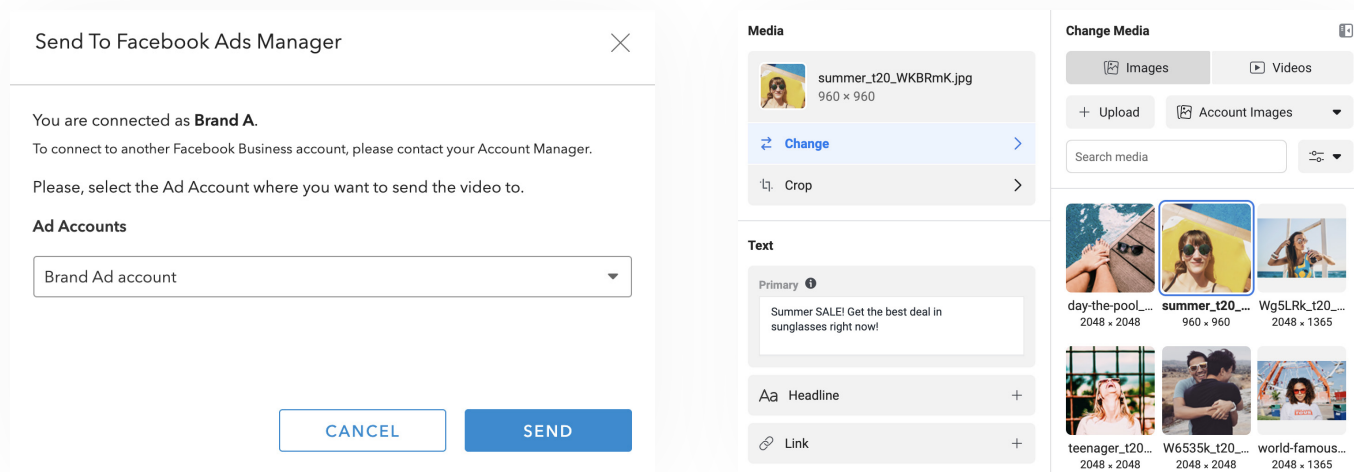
Send To Facebook Ads Manager

You are connected as **Brand A**.

To connect to another Facebook Business account, please contact your Account Manager.

Please, select the Ad Account where you want to send the video to.

**Ad Accounts**

Brand Ad account

CANCEL

SEND

Media

summer_t20_WKBRmK.jpg
960 × 960

Change

Crop

Text

Primary

Summer SALE! Get the best deal in sunglasses right now!

Headline

Link

Change Media

Images

Videos

Upload

Account Images

Search media

day-the-pool_...
2048 × 2048

summer_t20_...
960 × 960

Wg5LRk_t20_...
2048 × 1365

teenager_t20...
2048 × 2048

W6535k_t20_...
2048 × 2048

world-famous...
2048 × 1365